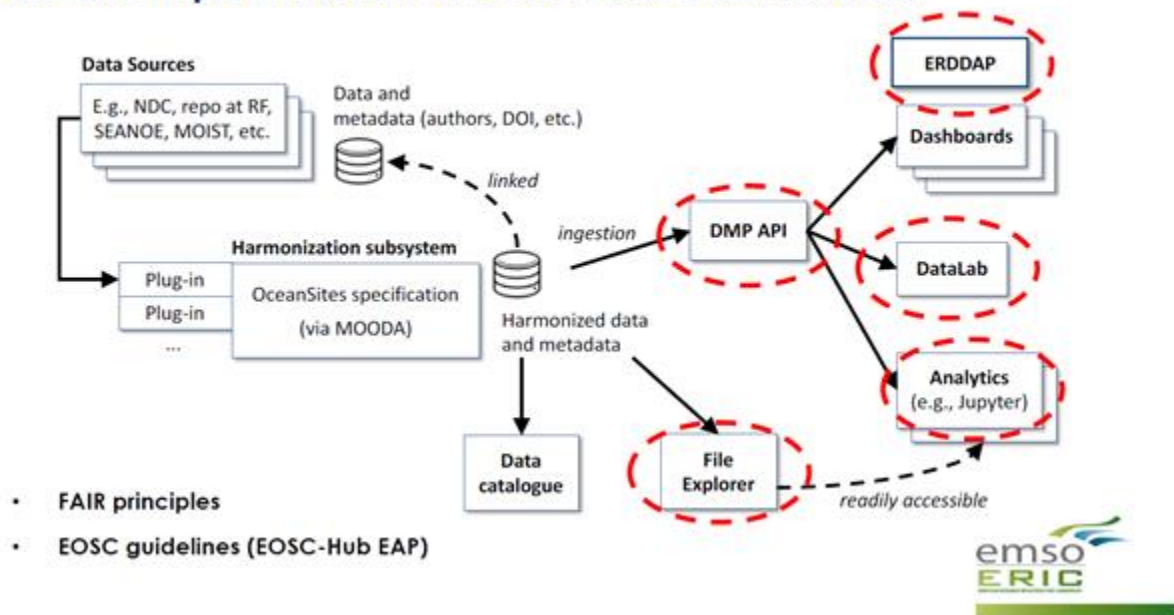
Data Sources

E.g., NDC, repo at RF, SEANOE, MOIST, etc.

Data and metadata (authors, DOI, etc.)

linked

ERDDAP

Dashboards

ingestion

DMP API

Harmonization subsystem

Plug-in

Plug-in

...

OceanSites specification (via MOODA)

Harmonized data and metadata

DataLab

Analytics (e.g., Jupyter)

Data catalogue

File Explorer

readily accessible

• FAIR principles

• EOSC guidelines (EOSC-Hub EAP)

emso ERIC